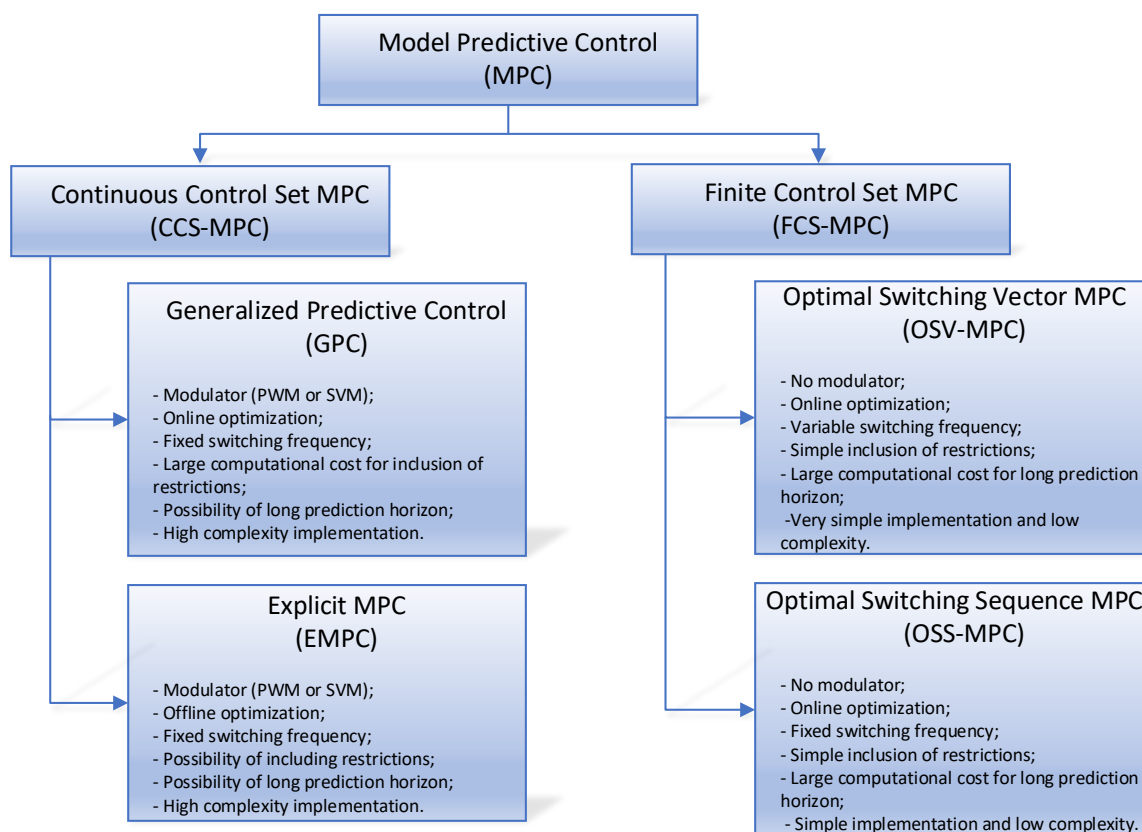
Model Predictive Control
(MPC)

Continuous Control Set MPC
(CCS-MPC)

Generalized Predictive Control
(GPC)

- Modulator (PWM or SVM);
- Online optimization;
- Fixed switching frequency;
- Large computational cost for inclusion of restrictions;
- Possibility of long prediction horizon;
- High complexity implementation.

Explicit MPC
(EMPC)

- Modulator (PWM or SVM);
- Offline optimization;
- Fixed switching frequency;
- Possibility of including restrictions;
- Possibility of long prediction horizon;
- High complexity implementation.

Finite Control Set MPC
(FCS-MPC)

Optimal Switching Vector MPC
(OSV-MPC)

- No modulator;
- Online optimization;
- Variable switching frequency;
- Simple inclusion of restrictions;
- Large computational cost for long prediction horizon;
-Very simple implementation and low complexity.

Optimal Switching Sequence MPC
(OSS-MPC)

- No modulator;
- Online optimization;
- Fixed switching frequency;
- Simple inclusion of restrictions;
- Large computational cost for long prediction horizon;
- Simple implementation and low complexity.